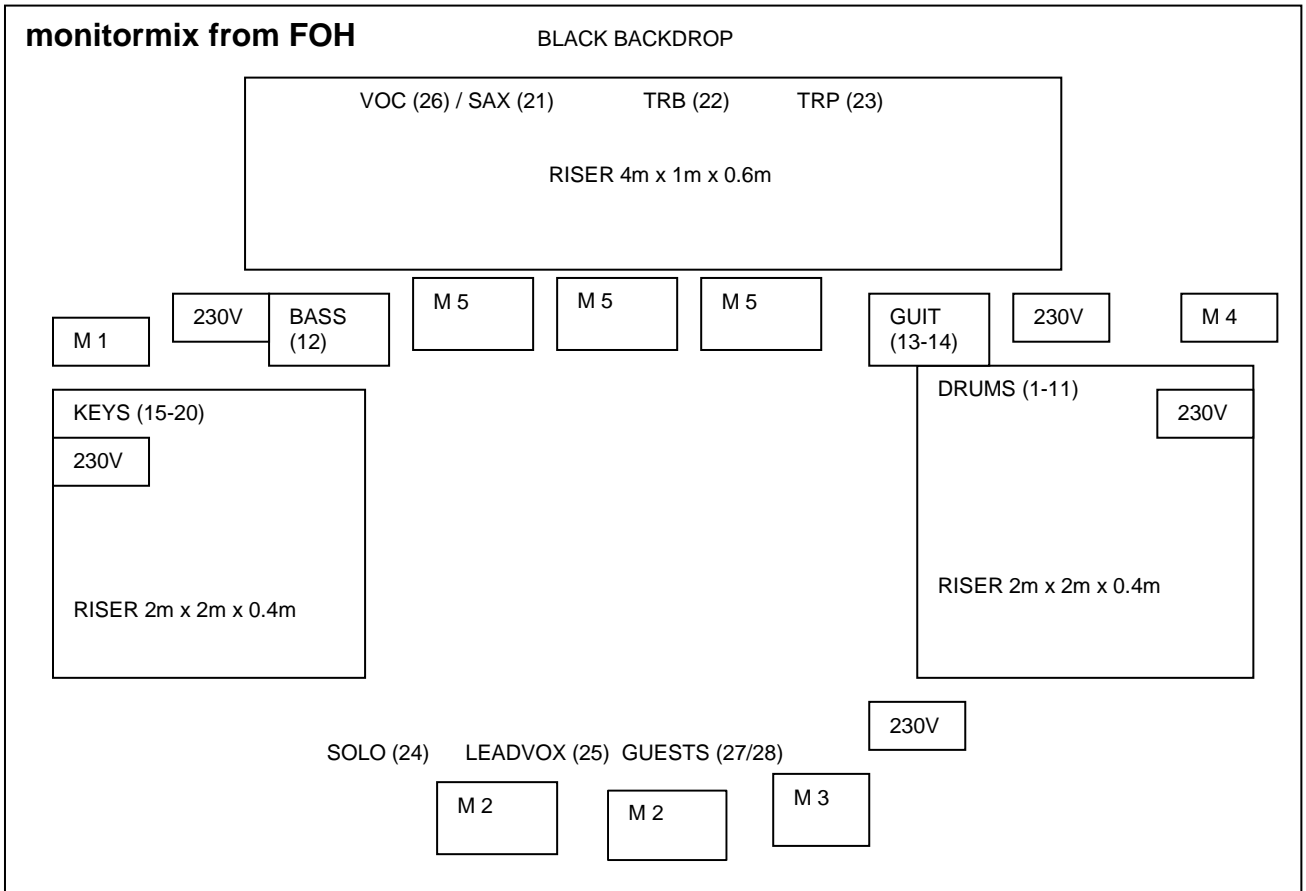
monitormix from FOH

BLACK BACKDROP

VOC (26) / SAX (21) TRB (22) TRP (23)

RISER 4m x 1m x 0.6m

M 1

230V

BASS (12)

M 5

M 5

M 5

GUIT (13-14)

230V

M 4

KEYS (15-20)

230V

RISER 2m x 2m x 0.4m

DRUMS (1-11)

230V

RISER 2m x 2m x 0.4m

230V

SOLO (24) LEADVOX (25) GUESTS (27/28)

M 2

M 2

M 3